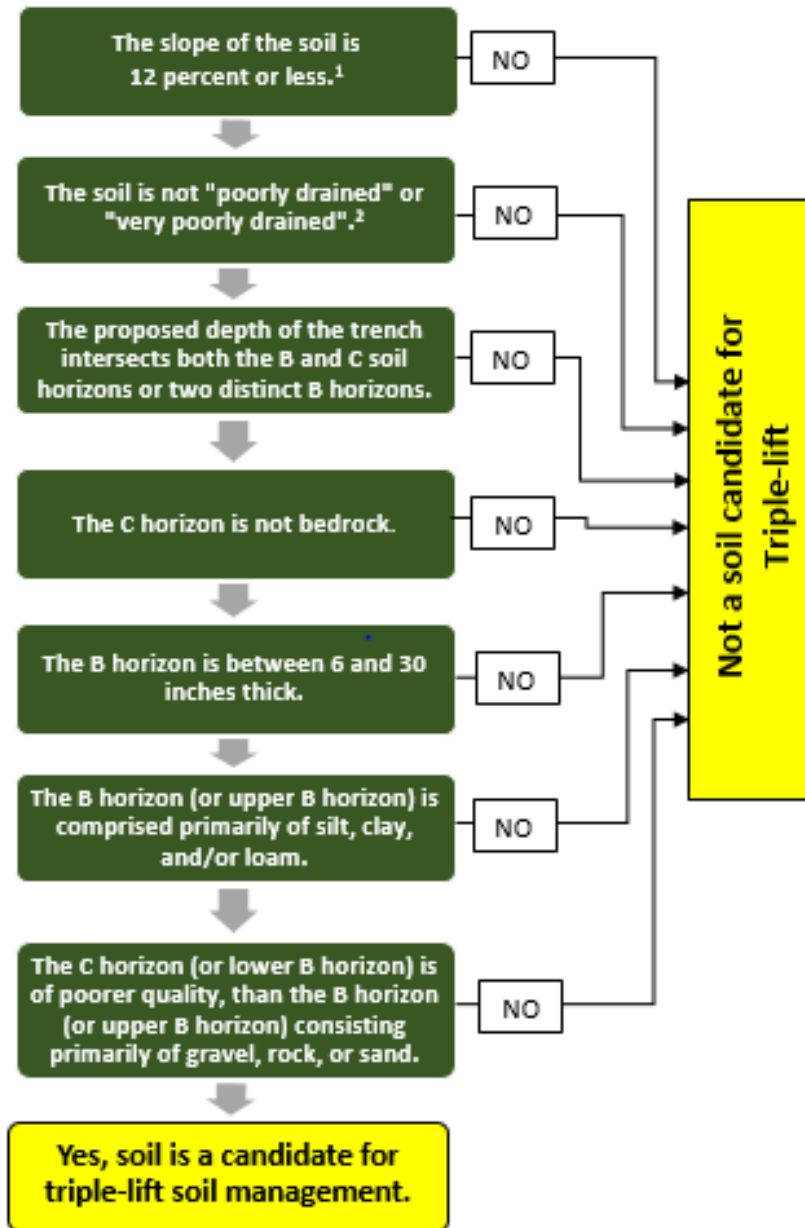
The slope of the soil is 12 percent or less.$^1$

NO

The soil is not "poorly drained" or "very poorly drained".$^2$

NO

The proposed depth of the trench intersects both the B and C soil horizons or two distinct B horizons.

NO

The C horizon is not bedrock.

NO

The B horizon is between 6 and 30 inches thick.

NO

The B horizon (or upper B horizon) is comprised primarily of silt, clay, and/or loam.

NO

The C horizon (or lower B horizon) is of poorer quality, than the B horizon (or upper B horizon) consisting primarily of gravel, rock, or sand.

NO

Yes, soil is a candidate for triple-lift soil management.

Not a soil candidate for Triple-lift